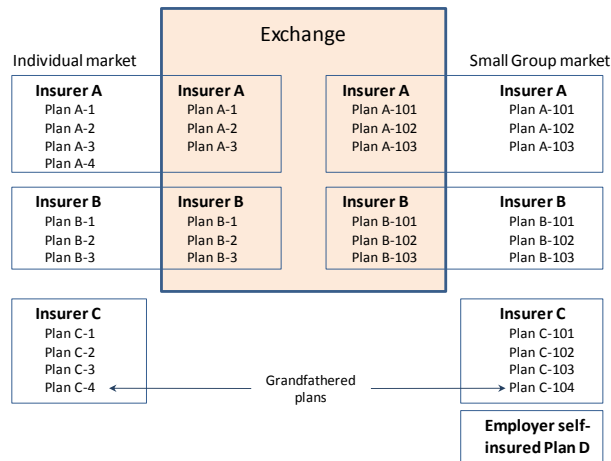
Exchange

Individual market

Small Group market

Insurer A
Plan A-1
Plan A-2
Plan A-3
Plan A-4

Insurer A
Plan A-1
Plan A-2
Plan A-3

Insurer A
Plan A-101
Plan A-102
Plan A-103

Insurer A
Plan A-101
Plan A-102
Plan A-103

Insurer B
Plan B-1
Plan B-2
Plan B-3

Insurer B
Plan B-1
Plan B-2
Plan B-3

Insurer B
Plan B-101
Plan B-102
Plan B-103

Insurer B
Plan B-101
Plan B-102
Plan B-103

Insurer C
Plan C-1
Plan C-2
Plan C-3
Plan C-4

Grandfathered plans

Insurer C
Plan C-101
Plan C-102
Plan C-103
Plan C-104

Employer self-insured Plan D